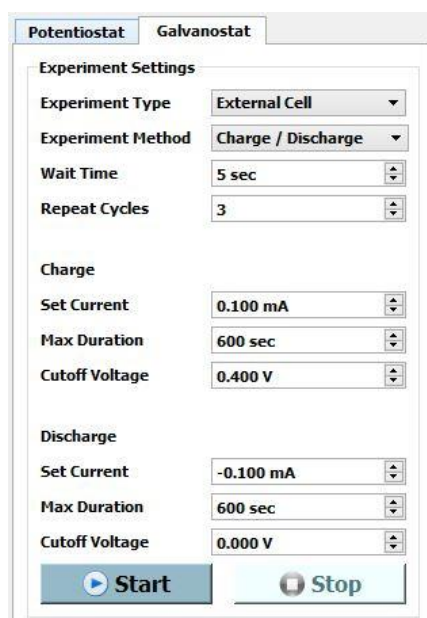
Potentiostat Galvanostat

Experiment Settings

Experiment Type External Cell

Experiment Method Charge / Discharge

Wait Time 5 sec

Repeat Cycles 3

Charge

Set Current 0.100 mA

Max Duration 600 sec

Cutoff Voltage 0.400 V

Discharge

Set Current -0.100 mA

Max Duration 600 sec

Cutoff Voltage 0.000 V

Start

Stop